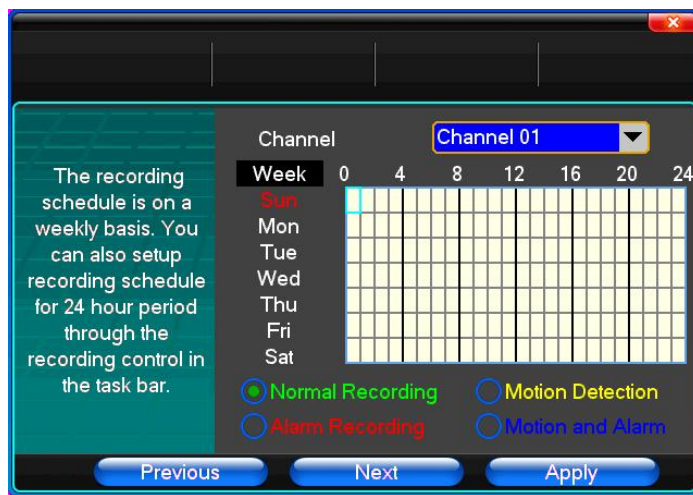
The recording schedule is on a weekly basis. You can also setup recording schedule for 24 hour period through the recording control in the task bar.

Channel
Channel 01

| Week | 0 | 4 | 8 | 12 | 16 | 20 | 24 |
|---|---|---|---|---|---|---|---|
| Sun | | | | | | | |
| Mon | | | | | | | |
| Tue | | | | | | | |
| Wed | | | | | | | |
| Thu | | | | | | | |
| Fri | | | | | | | |
| Sat | | | | | | | |

Normal Recording
Motion Detection
Alarm Recording
Motion and Alarm

Previous
Next
Apply